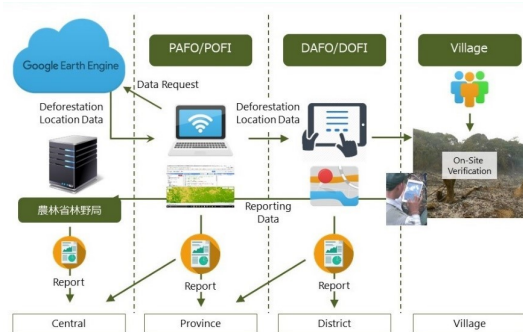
Google Earth Engine

PAFO/POFI

DAFO/DOFI

Village

Data Request

Deforestation Location Data

Deforestation Location Data

On-Site Verification

農林省林野局

Reporting Data

Report

Report

Report

Central

Province

District

Village